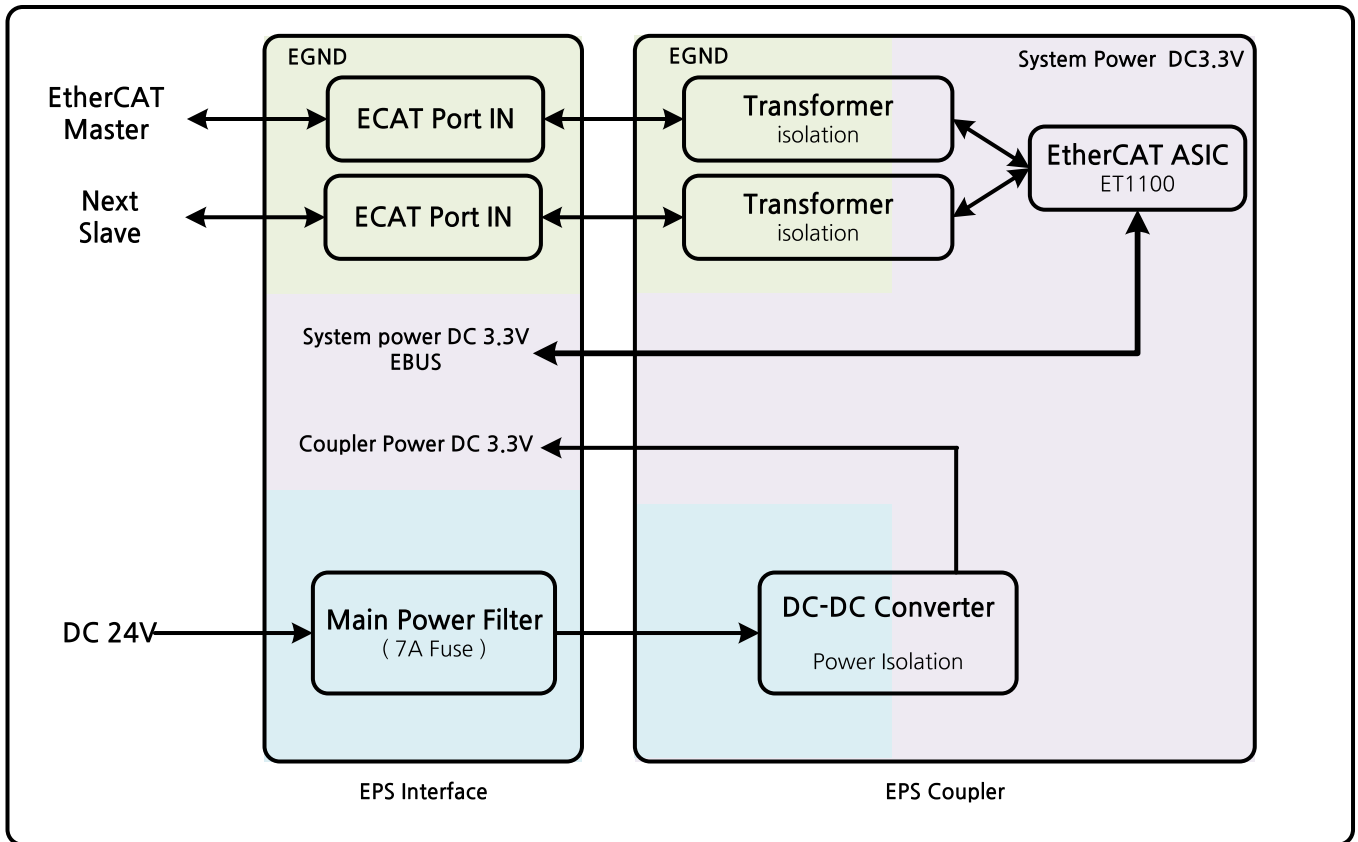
EGND

EGND

System Power DC3.3V

EtherCAT Master

ECAT Port IN

Transformer
isolation

EtherCAT ASIC
ET1100

Next Slave

ECAT Port IN

Transformer
isolation

System power DC 3.3V
EBUS

Coupler Power DC 3.3V

DC 24V

Main Power Filter
( 7A Fuse )

DC-DC Converter
Power Isolation

EPS Interface

EPS Coupler